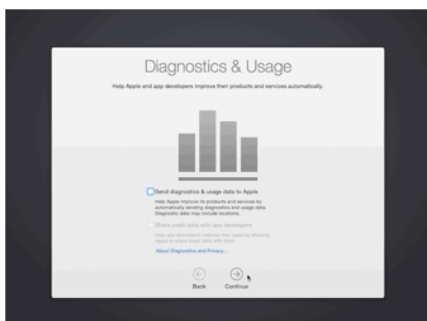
Diagnostics & Usage

Help Apple and app developers improve their products and services automatically.

Send diagnostics & usage data to Apple

Help Apple improve its products and services by automatically sending diagnostic and usage data. Diagnostic data may include locations.

Share crash data with app developers

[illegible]

About Diagnostics and Privacy...

Back

Continue